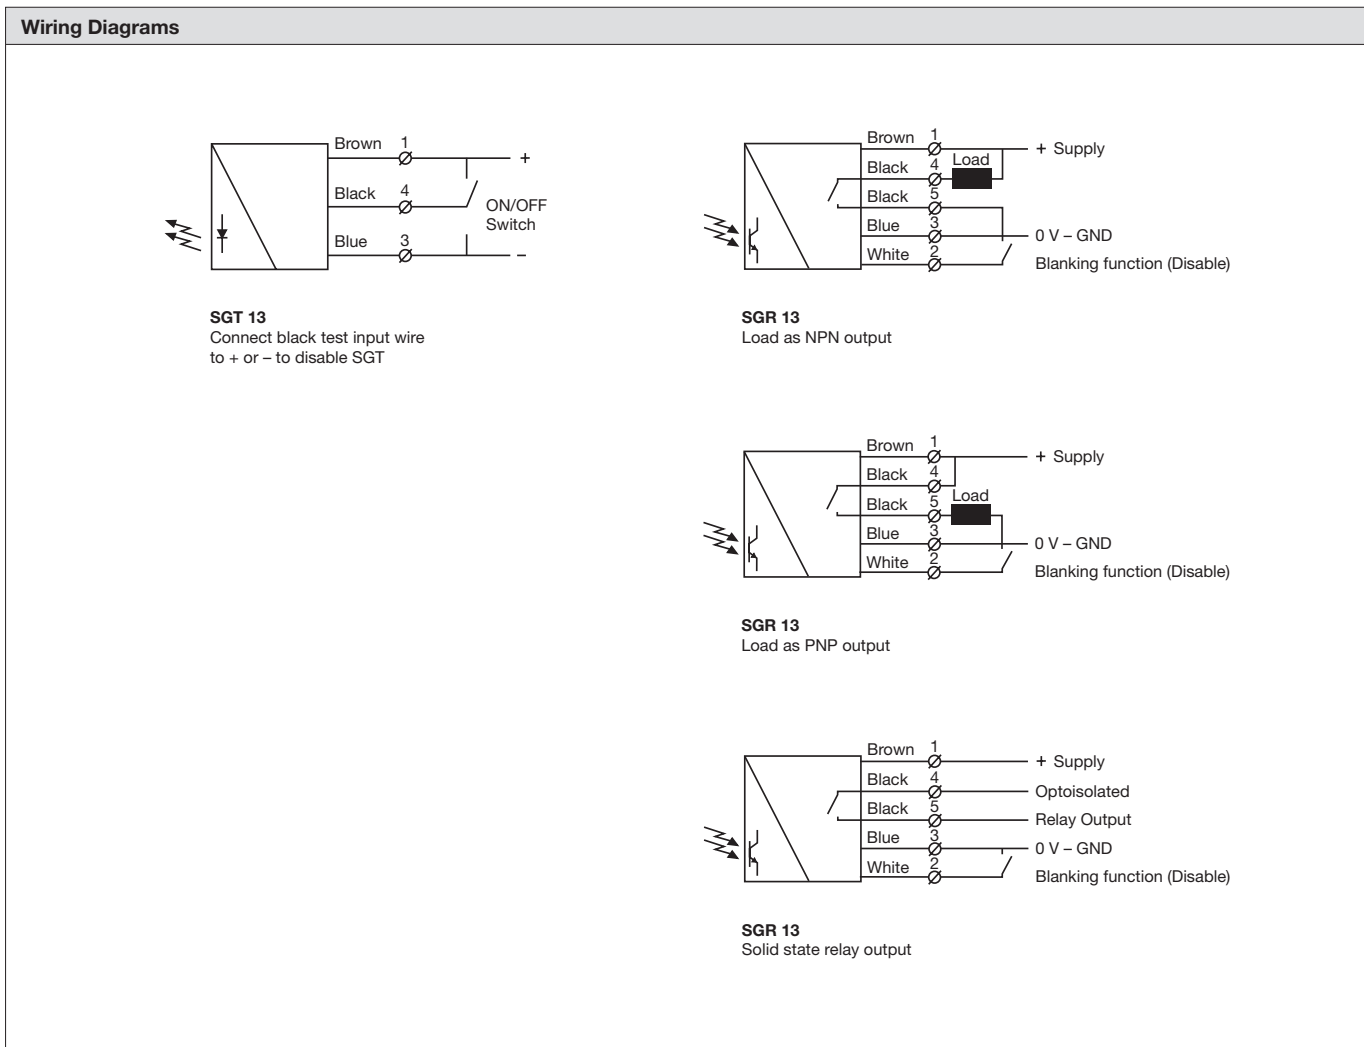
**Wiring Diagrams**

Brown 1
Black 4
Blue 3
+
ON/OFF Switch
–

**SGT 13**
Connect black test input wire to + or – to disable SGT

Brown 1
Black 4
Load
Black 5
Blue 3
White 2
+ Supply
0 V – GND
Blanking function (Disable)

**SGR 13**
Load as NPN output

Brown 1
Black 4
Black 5
Load
Blue 3
White 2
+ Supply
0 V – GND
Blanking function (Disable)

**SGR 13**
Load as PNP output

Brown 1
Black 4
Black 5
Blue 3
White 2
+ Supply
Optoisolated
Relay Output
0 V – GND
Blanking function (Disable)

**SGR 13**
Solid state relay output